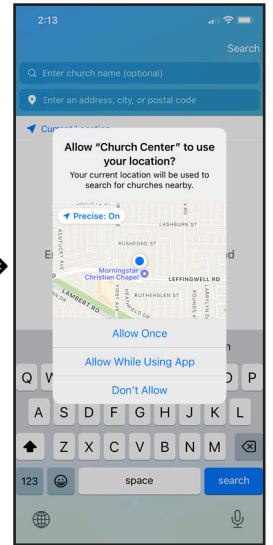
2:13

Search

Enter church name (optional)

Enter an address, city, or postal code

Current Location

Allow "Church Center" to use your location?

Your current location will be used to search for churches nearby.

Precise: On

LASHBURN ST

RUSHFORD ST

KENTUCKY AVE

Morningstar Christian Chapel

LEFFINGWELL RD

LAMBERT RD

RUTHERGLEN ST

FIRST AVE

POUNDS AVE

Allow Once

Allow While Using App

Don't Allow

Q W E R T Y U I O P

A S D F G H J K L

Z X C V B N M

123

space

search